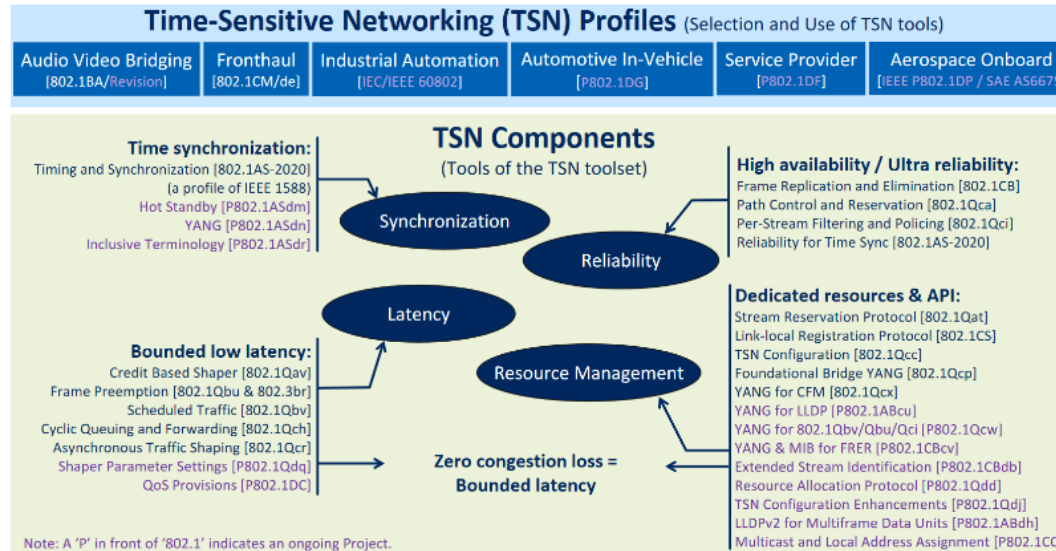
Time-Sensitive Networking (TSN) Profiles (Selection and Use of TSN tools)

Audio Video Bridging [802.1BA/Revision]

Fronthaul [802.1CM/de]

Industrial Automation [IEC/IEEE 60802]

Automotive In-Vehicle [P802.1DG]

Service Provider [P802.1DF]

Aerospace Onboard [IEEE P802.1DP / SAE AS6675 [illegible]

TSN Components
(Tools of the TSN toolset)

Time synchronization:
Timing and Synchronization [802.1AS-2020]
(a profile of IEEE 1588)
Hot Standby [P802.1ASdm]
YANG [P802.1ASdn]
Inclusive Terminology [P802.1ASdr]

Synchronization

High availability / Ultra reliability:
Frame Replication and Elimination [802.1CB]
Path Control and Reservation [802.1Qca]
Per-Stream Filtering and Policing [802.1Qci]
Reliability for Time Sync [802.1AS-2020]

Reliability

Latency

Bounded low latency:
Credit Based Shaper [802.1Qav]
Frame Preemption [802.1Qbu & 802.3br]
Scheduled Traffic [802.1Qbv]
Cyclic Queuing and Forwarding [802.1Qch]
Asynchronous Traffic Shaping [802.1Qcr]
Shaper Parameter Settings [P802.1Qdq]
QoS Provisions [P802.1DC]

Resource Management

Zero congestion loss = Bounded latency

Dedicated resources & API:
Stream Reservation Protocol [802.1Qat]
Link-local Registration Protocol [802.1CS]
TSN Configuration [802.1Qcc]
Foundational Bridge YANG [802.1Qcp]
YANG for CFM [802.1Qcx]
YANG for LLDP [P802.1ABcu]
YANG for 802.1Qbv/Qbu/Qci [P802.1Qcw]
YANG & MIB for FRER [P802.1CBcv]
Extended Stream Identification [P802.1CBdb]
Resource Allocation Protocol [P802.1Qdd]
TSN Configuration Enhancements [P802.1Qdj]
LLDPv2 for Multiframe Data Units [P802.1ABdh]
Multicast and Local Address Assignment [P802.1CQ]

Note: A 'P' in front of '802.1' indicates an ongoing Project.